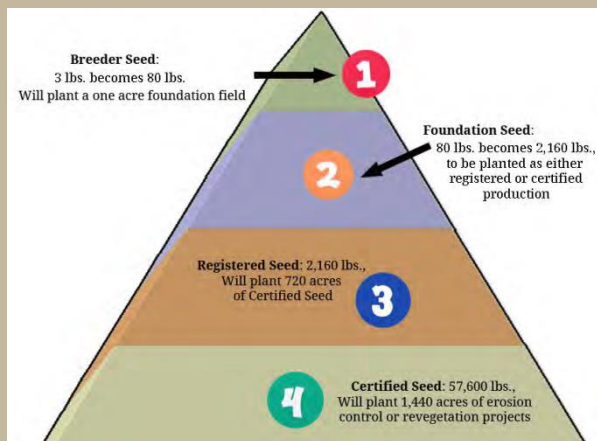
Breeder Seed:
3 lbs. becomes 80 lbs.
Will plant a one acre foundation field

1

Foundation Seed:
80 lbs. becomes 2,160 lbs., to be planted as either registered or certified production

2

Registered Seed: 2,160 lbs., Will plant 720 acres of Certified Seed

3

4

Certified Seed: 57,600 lbs., Will plant 1,440 acres of erosion control or revegetation projects